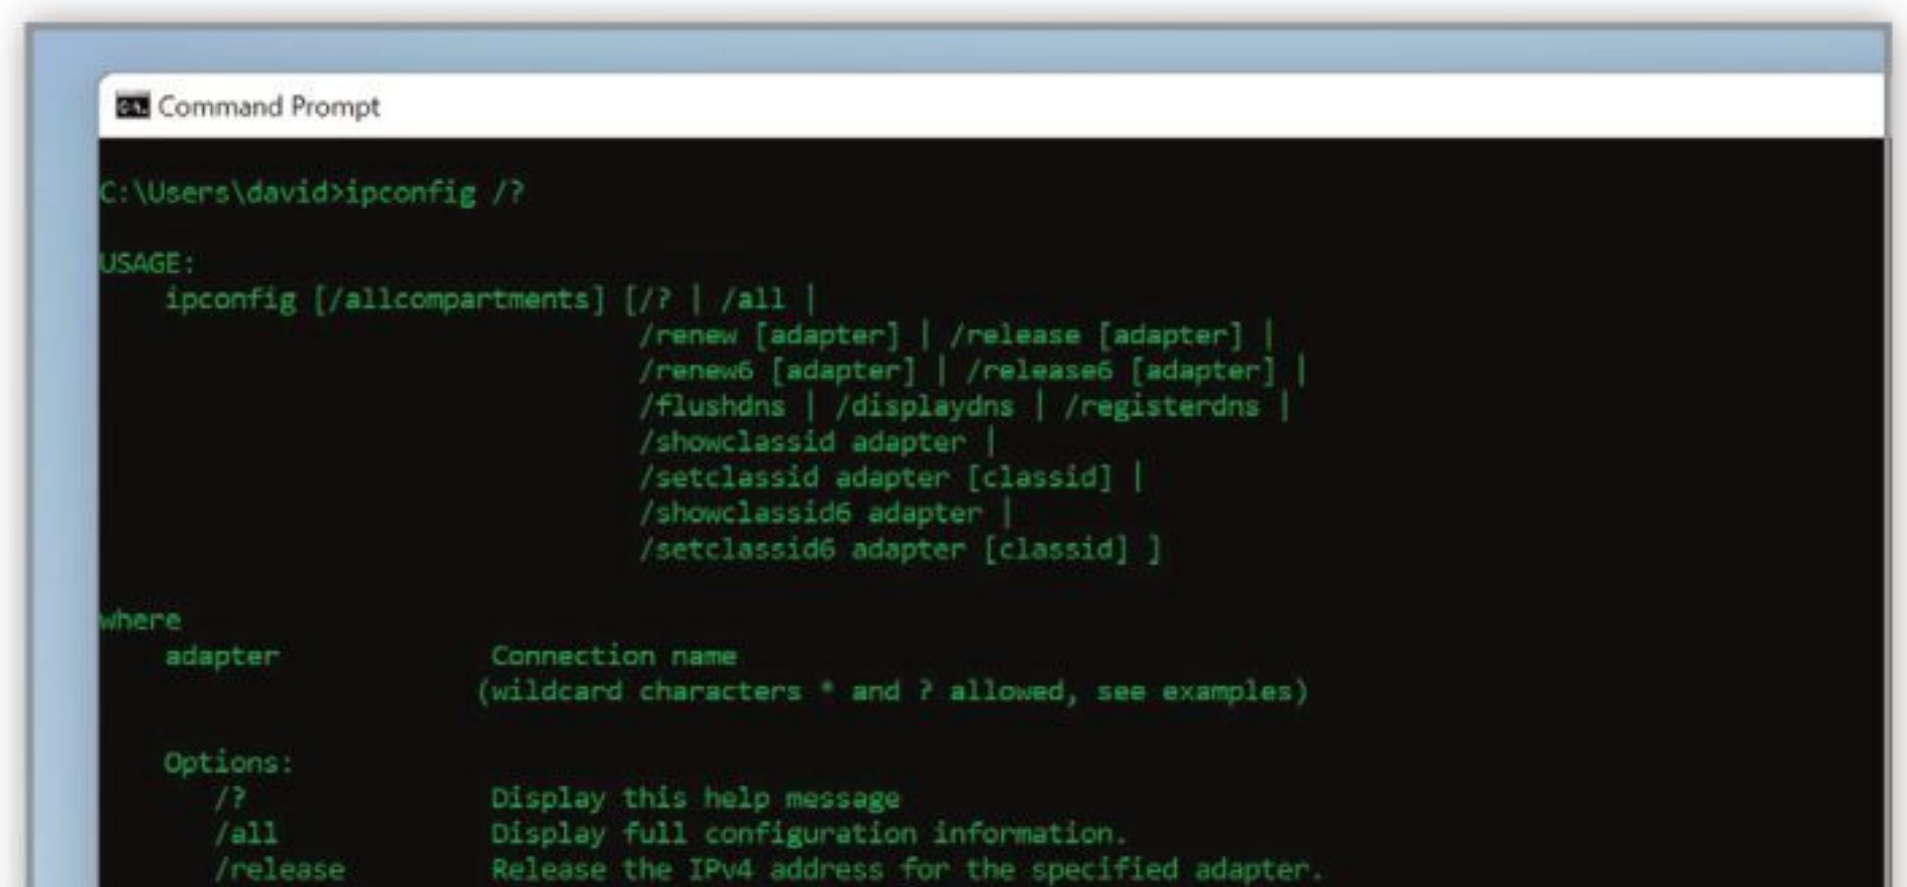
Command Prompt

C:\Users\david>ipconfig /?

USAGE:
    ipconfig [/allcompartments] [/? | /all |
                                 /renew [adapter] | /release [adapter] |
                                 /renew6 [adapter] | /release6 [adapter] |
                                 /flushdns | /displaydns | /registerdns |
                                 /showclassid adapter |
                                 /setclassid adapter [classid] |
                                 /showclassid6 adapter |
                                 /setclassid6 adapter [classid] ]

where
    adapter             Connection name
                       (wildcard characters * and ? allowed, see examples)

    Options:
       /?               Display this help message
       /all             Display full configuration information.
       /release         Release the IPv4 address for the specified adapter.